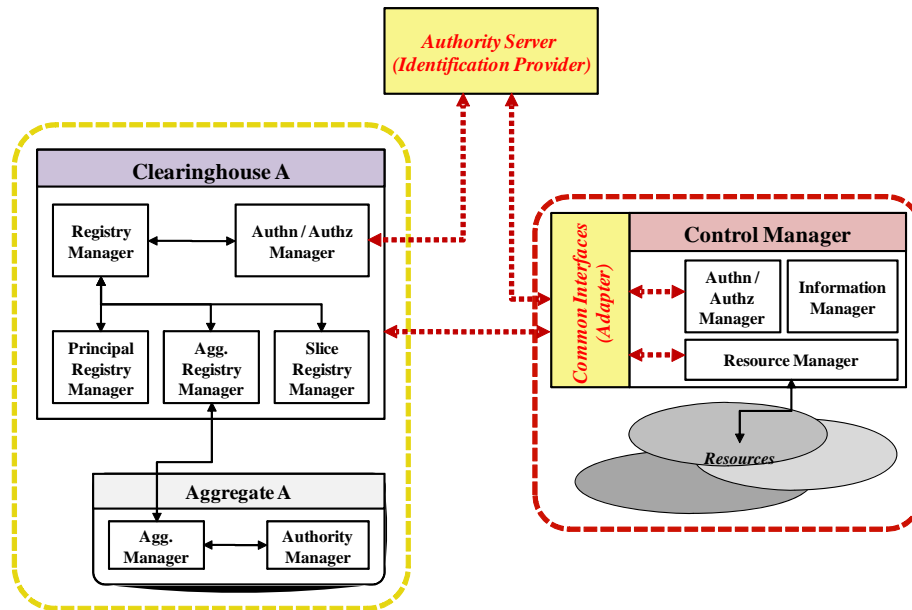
Authority Server
(Identification Provider)

Clearinghouse A

Registry Manager

Authn / Authz Manager

Principal Registry Manager

Agg. Registry Manager

Slice Registry Manager

Aggregate A

Agg. Manager

Authority Manager

Common Interfaces (Adapter)

Control Manager

Authn / Authz Manager

Information Manager

Resource Manager

Resources